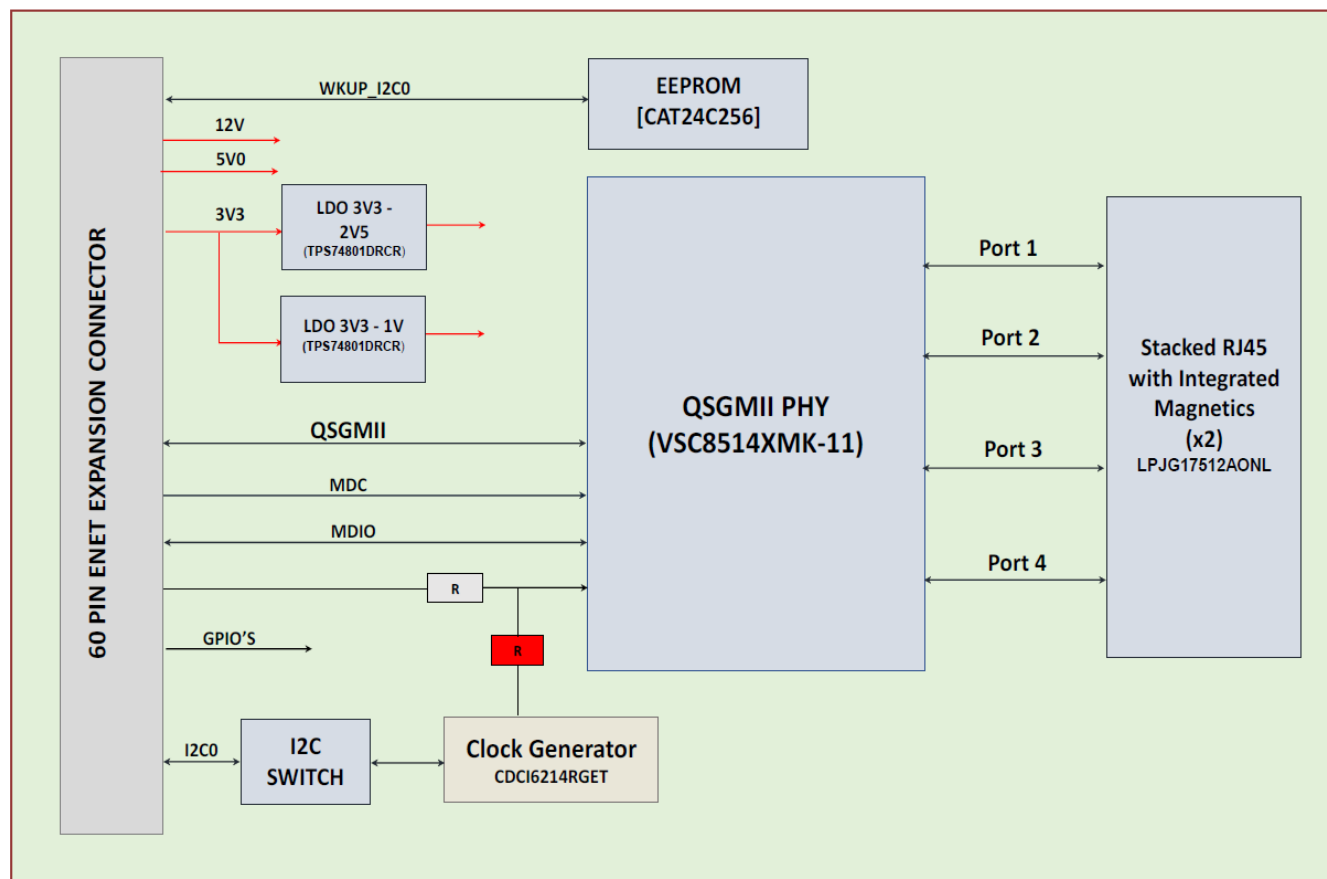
60 PIN ENET EXPANSION CONNECTOR

WKUP_I2C0

EEPROM
[CAT24C256]

12V

5V0

3V3

LDO 3V3 - 2V5
(TPS74801DRCR)

LDO 3V3 - 1V
(TPS74801DRCR)

QSGMII PHY
(VSC8514XMK-11)

Port 1

Port 2

Port 3

Port 4

Stacked RJ45 with Integrated Magnetics
(x2)
LPJG17512AONL

QSGMII

MDC

MDIO

R

R

GPIO'S

I2C0

I2C SWITCH

Clock Generator
CDCI6214RGET